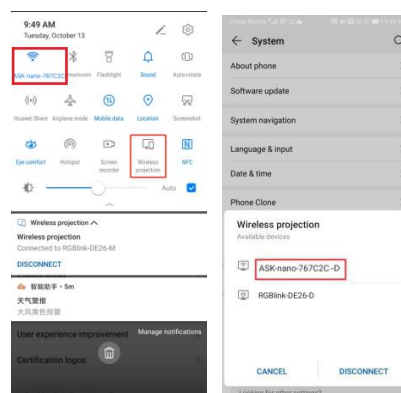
9:49 AM
Tuesday, October 13

ASK-nano-767C2C
Aluminum
Flashlight
Sound
Auto-rotate

Huawei Share
Airplane mode
Mobile data
Location
Screenshot

Eye comfort
Hotspot
Screen recorder
Wireless projection
NFC

Auto

Wireless projection
Wireless projection
Connected to RGBlink-DE26-M
DISCONNECT

智能助手 • 5m
天气警报
大风黄色预警

User experience improvement
Manage notifications
Certification logos

China Mobile
System
About phone
Software update
System navigation
Language & input
Date & time
Phone Clone

Wireless projection
Available devices
ASK-nano-767C2C-D
RGBlink-DE26-D

CANCEL
DISCONNECT